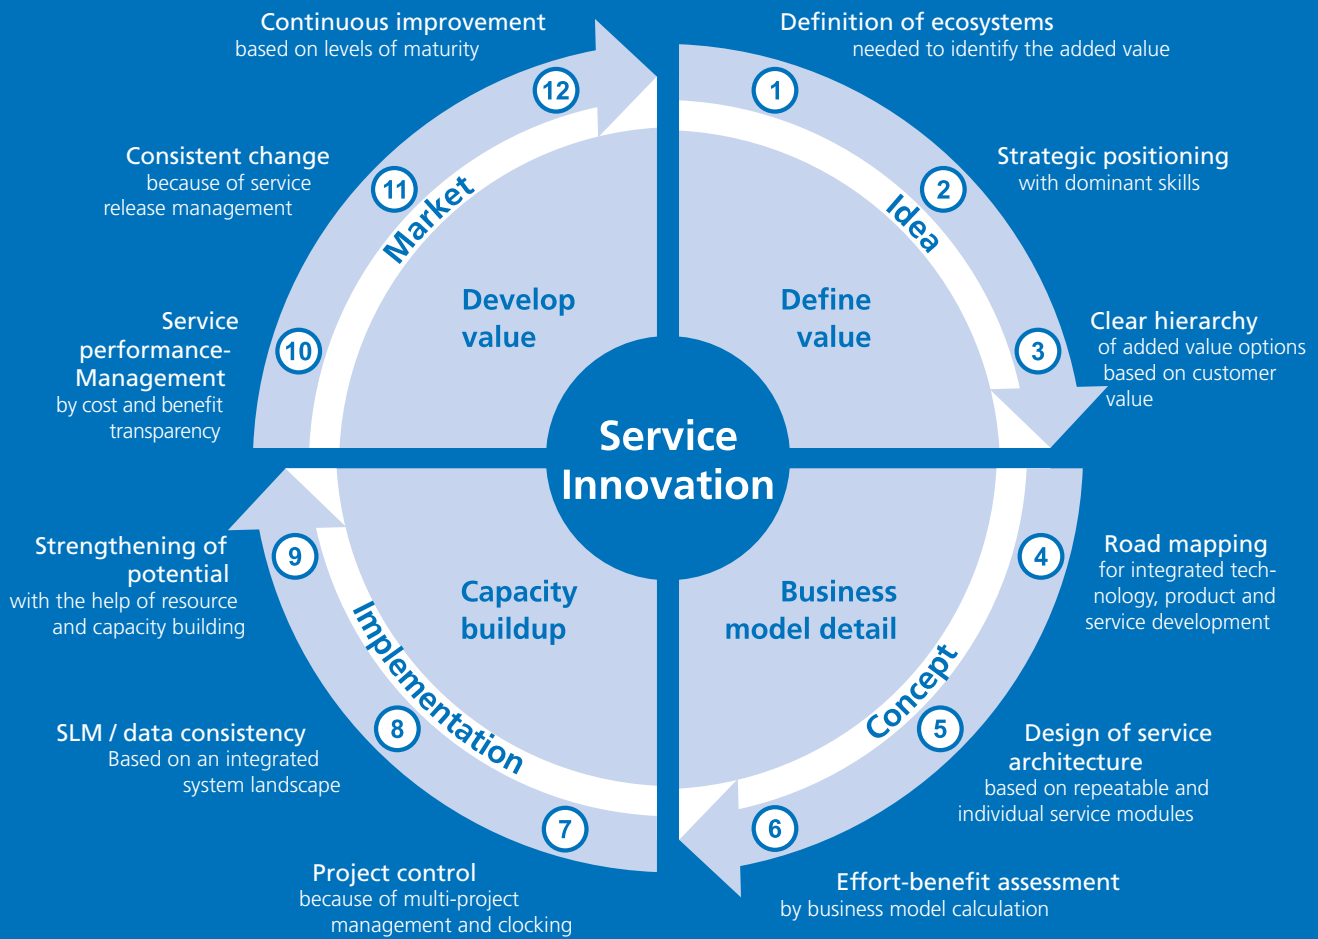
Continuous improvement
based on levels of maturity

12

Definition of ecosystems
needed to identify the added value

1

Consistent change
because of service release management

11

Market

Strategic positioning
with dominant skills

2

Idea

Develop value

Define value

Service performance-Management
by cost and benefit transparency

10

Clear hierarchy
of added value options based on customer value

3

Service Innovation

Strengthening of potential
with the help of resource and capacity building

9

Capacity buildup

Business model detail

Road mapping
for integrated technology, product and service development

4

Implementation

Concept

SLM / data consistency
Based on an integrated system landscape

8

5

Design of service architecture
based on repeatable and individual service modules

7

6

Project control
because of multi-project management and clocking

Effort-benefit assessment
by business model calculation